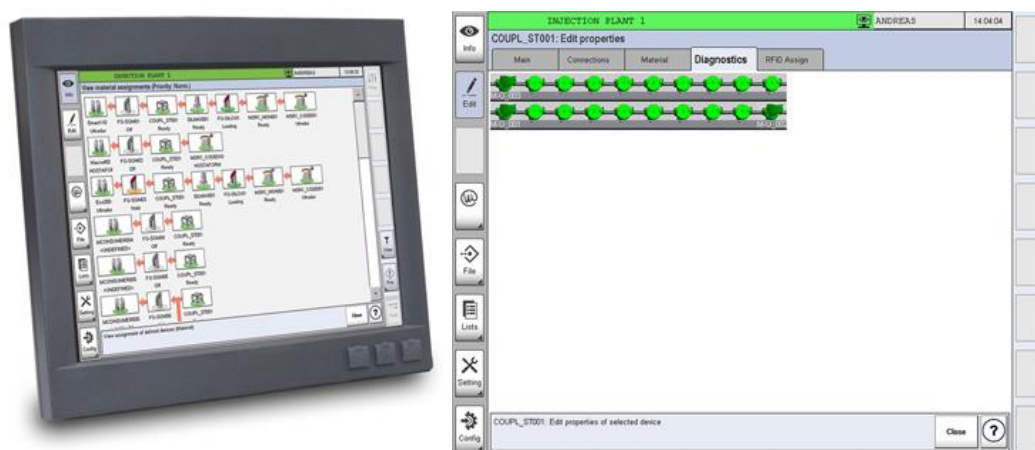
INJECTION PLANT 1
ANDREAS
View material assignments (Priority Num.)
Info
Edit
File
Lists
Setting
Config
View
Close

INJECTION PLANT 1
ANDREAS
14:04:04
Info
COUPL_ST001: Edit properties
Main
Connections
Material
Diagnostics
RFID Assign
Edit
File
Lists
Setting
Config
COUPL_ST001: Edit properties of selected device
Close
?